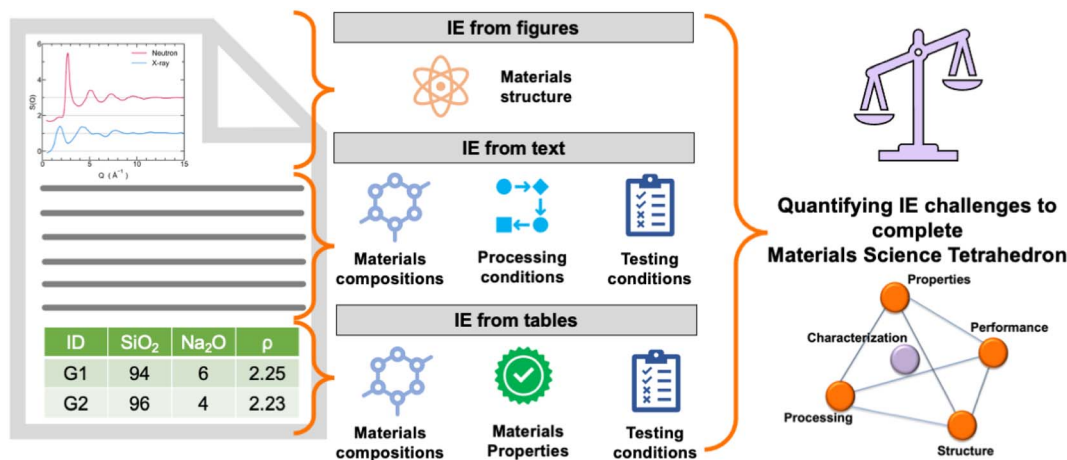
S(Q)
Neutron
X-ray
Q ($Å^{-1}$)
0 5 10 15
0 2 4 6

| ID | $SiO_2$ | $Na_2O$ | ρ |
|---|---|---|---|
| G1 | 94 | 6 | 2.25 |
| G2 | 96 | 4 | 2.23 |

IE from figures

Materials structure

IE from text

Materials compositions

Processing conditions

Testing conditions

IE from tables

Materials compositions

Materials Properties

Testing conditions

Quantifying IE challenges to complete Materials Science Tetrahedron

Properties

Characterization

Performance

Processing

Structure